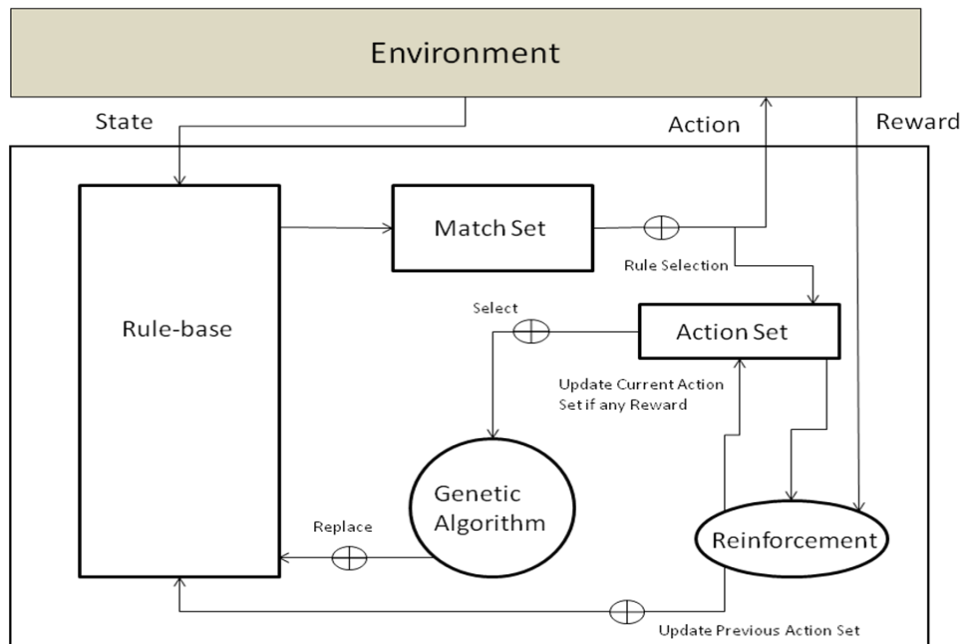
Environment

State

Action

Reward

Rule-base

Match Set

Rule Selection

Select

Action Set

Update Current Action Set if any Reward

Genetic Algorithm

Replace

Reinforcement

Update Previous Action Set